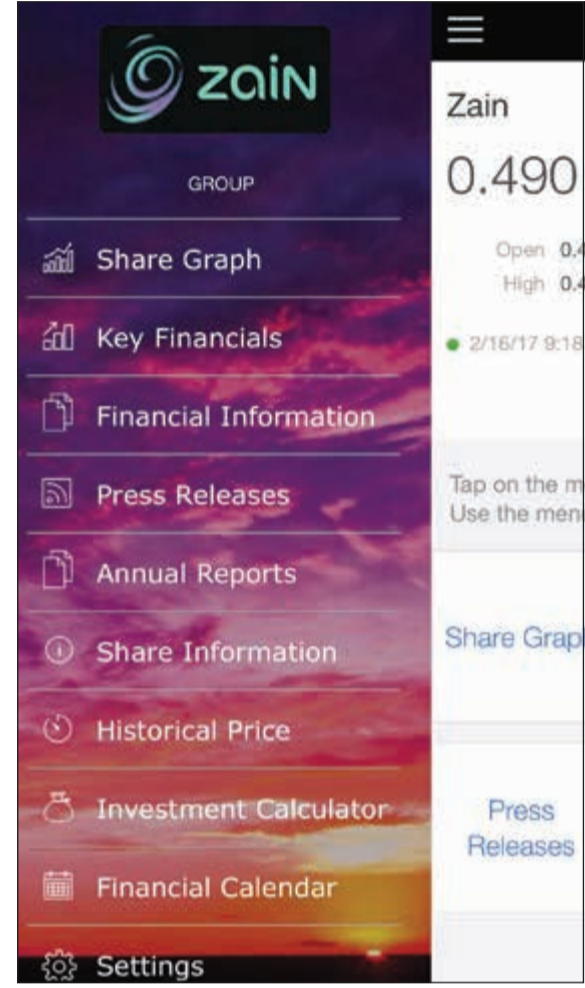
zain

GROUP

Share Graph

Key Financials

Financial Information

Press Releases

Annual Reports

Share Information

Historical Price

Investment Calculator

Financial Calendar

Settings

Zain

0.490

Open 0.4

High 0.4

2/16/17 9:18

Tap on the m
Use the men

Share Grap

Press Releases